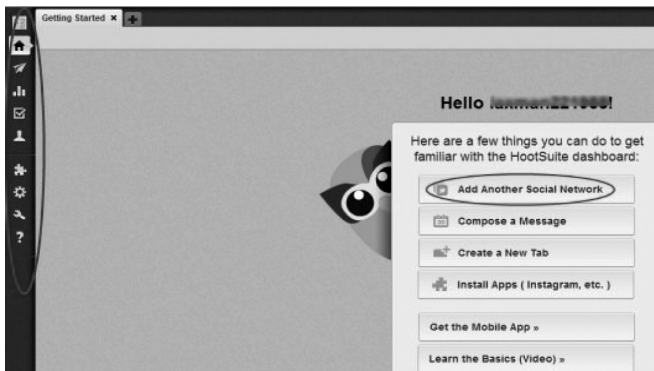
Getting Started ×

Hello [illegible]!

Here are a few things you can do to get familiar with the HootSuite dashboard:

Add Another Social Network

Compose a Message

Create a New Tab

Install Apps ( Instagram, etc. )

Get the Mobile App »

Learn the Basics (Video) »